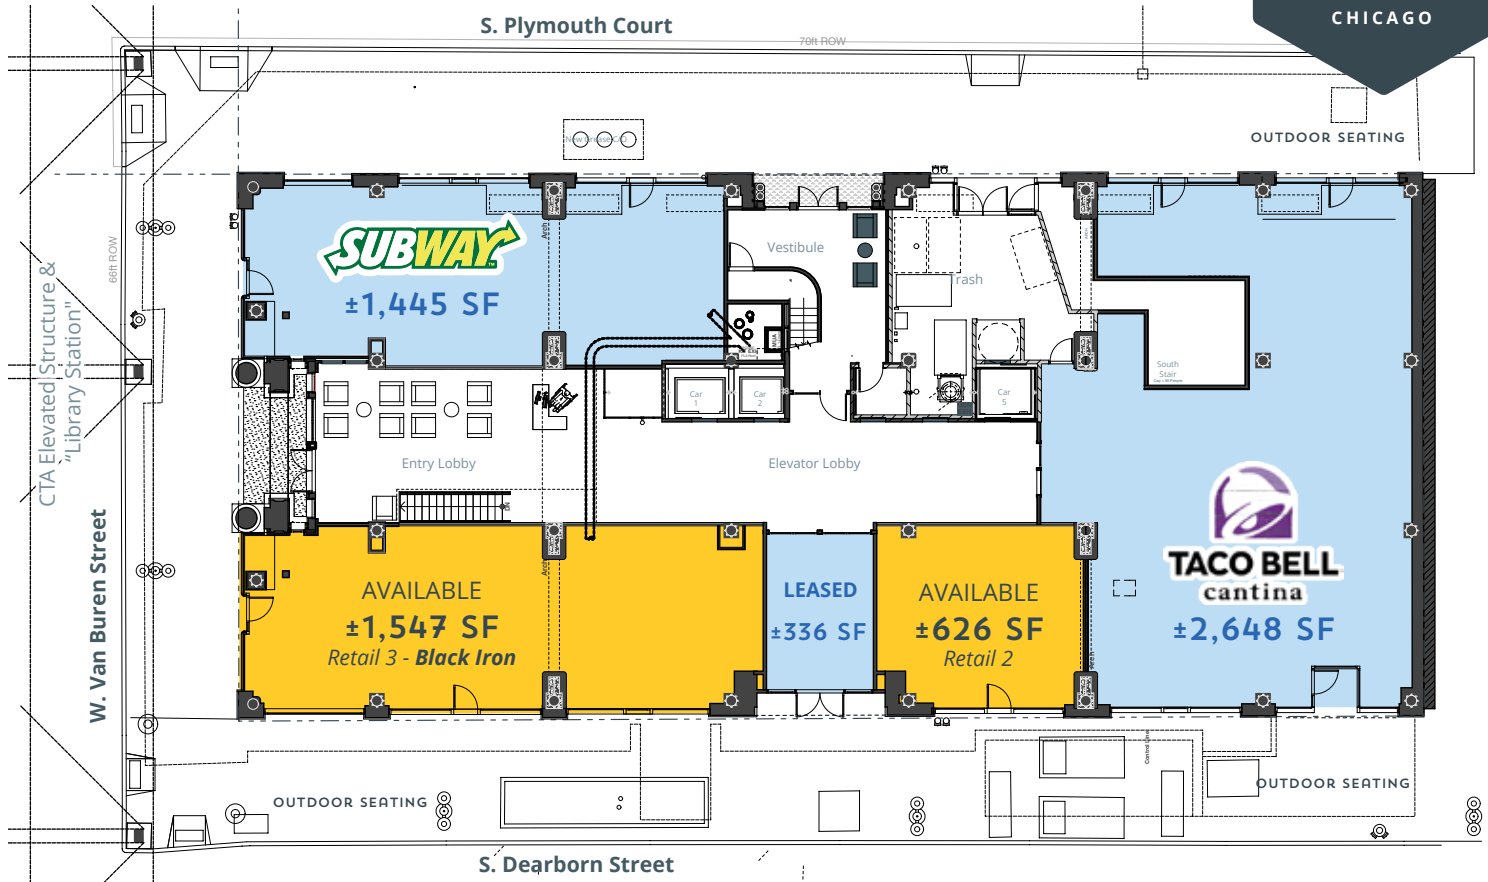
S. Plymouth Court

70ft ROW

CHICAGO

OUTDOOR SEATING

SUBWAY
±1,445 SF

Vestibule

Trash

South Stair

66ft ROW

CTA Elevated Structure & "Library Station"

Entry Lobby

Car 1

Car 2

Car 5

Elevator Lobby

TACO BELL cantina
±2,648 SF

W. Van Buren Street

AVAILABLE
±1,547 SF
Retail 3 - Black Iron

LEASED
±336 SF

AVAILABLE
±626 SF
Retail 2

OUTDOOR SEATING

OUTDOOR SEATING

S. Dearborn Street